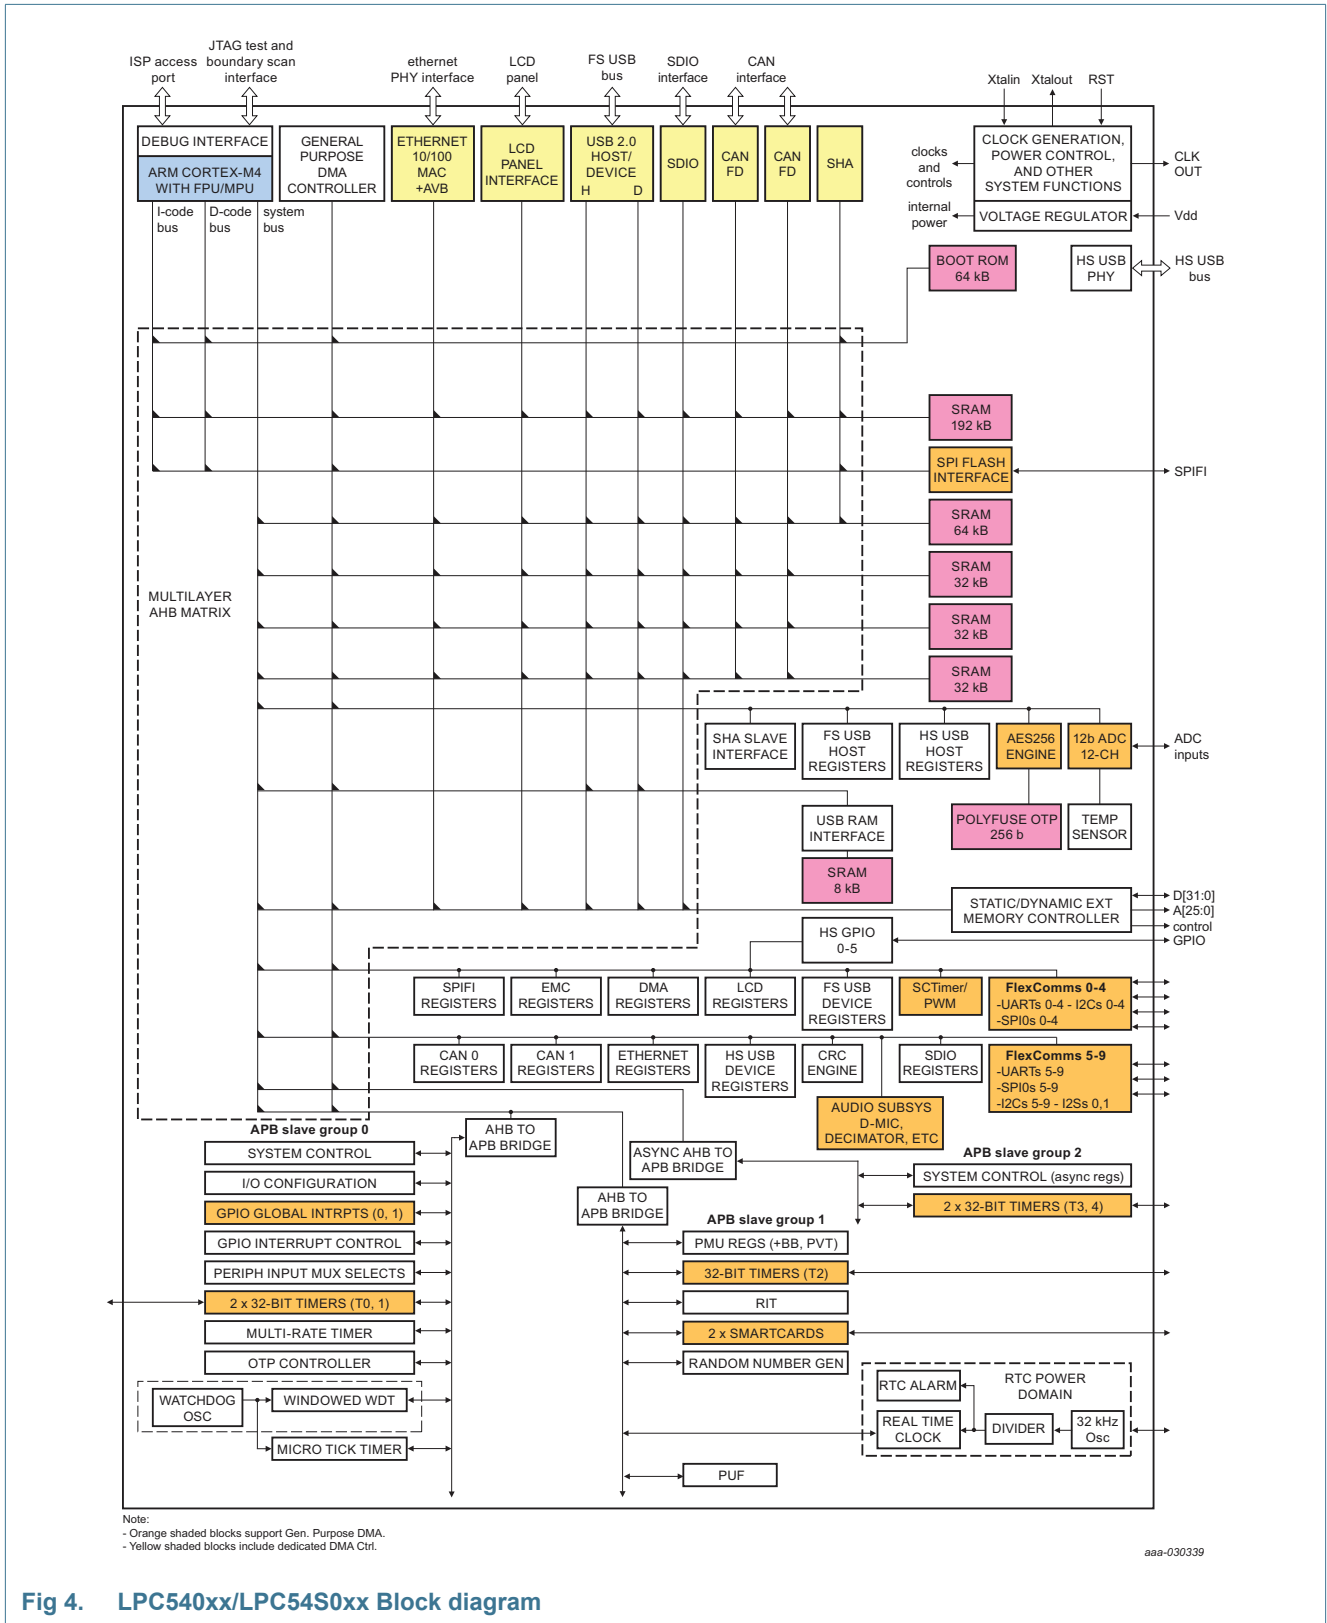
ISP access port

JTAG test and boundary scan interface

ethernet PHY interface

LCD panel

FS USB bus

SDIO interface

CAN interface

Xtalin Xtalout RST

DEBUG INTERFACE

ARM CORTEX-M4 WITH FPU/MPU

GENERAL PURPOSE DMA CONTROLLER

ETHERNET 10/100 MAC +AVB

LCD PANEL INTERFACE

USB 2.0 HOST/ DEVICE H D

SDIO

CAN FD

CAN FD

SHA

clocks and controls

CLOCK GENERATION, POWER CONTROL, AND OTHER SYSTEM FUNCTIONS

CLK OUT

internal power

VOLTAGE REGULATOR

Vdd

I-code bus

D-code bus

system bus

BOOT ROM 64 kB

HS USB PHY

HS USB bus

SRAM 192 kB

SPI FLASH INTERFACE

SPIFI

SRAM 64 kB

SRAM 32 kB

SRAM 32 kB

SRAM 32 kB

MULTILAYER AHB MATRIX

SHA SLAVE INTERFACE

FS USB HOST REGISTERS

HS USB HOST REGISTERS

AES256 ENGINE

12b ADC 12-CH

ADC inputs

POLYFUSE OTP 256 b

TEMP SENSOR

USB RAM INTERFACE

SRAM 8 kB

STATIC/DYNAMIC EXT MEMORY CONTROLLER

D[31:0]
A[25:0]
control

HS GPIO 0-5

GPIO

SPIFI REGISTERS

EMC REGISTERS

DMA REGISTERS

LCD REGISTERS

FS USB DEVICE REGISTERS

SCTimer/ PWM

FlexComms 0-4
-UARTs 0-4 - I2Cs 0-4
-SPI0s 0-4

CAN 0 REGISTERS

CAN 1 REGISTERS

ETHERNET REGISTERS

HS USB DEVICE REGISTERS

CRC ENGINE

SDIO REGISTERS

FlexComms 5-9
-UARTs 5-9
-SPI0s 5-9
-I2Cs 5-9 - I2Ss 0,1

AUDIO SUBSYS D-MIC, DECIMATOR, ETC

APB slave group 0

AHB TO APB BRIDGE

SYSTEM CONTROL

I/O CONFIGURATION

GPIO GLOBAL INTRPTS (0, 1)

GPIO INTERRUPT CONTROL

PERIPH INPUT MUX SELECTS

2 x 32-BIT TIMERS (T0, 1)

MULTI-RATE TIMER

OTP CONTROLLER

WATCHDOG OSC

WINDOWED WDT

MICRO TICK TIMER

ASYNC AHB TO APB BRIDGE

AHB TO APB BRIDGE

APB slave group 2

SYSTEM CONTROL (async regs)

2 x 32-BIT TIMERS (T3, 4)

APB slave group 1

PMU REGS (+BB, PVT)

32-BIT TIMERS (T2)

RIT

2 x SMARTCARDS

RANDOM NUMBER GEN

RTC ALARM

RTC POWER DOMAIN

REAL TIME CLOCK

DIVIDER

32 kHz Osc

PUF

Note:
- Orange shaded blocks support Gen. Purpose DMA.
- Yellow shaded blocks include dedicated DMA Ctrl.

aaa-030339

Fig 4. LPC540xx/LPC54S0xx Block diagram